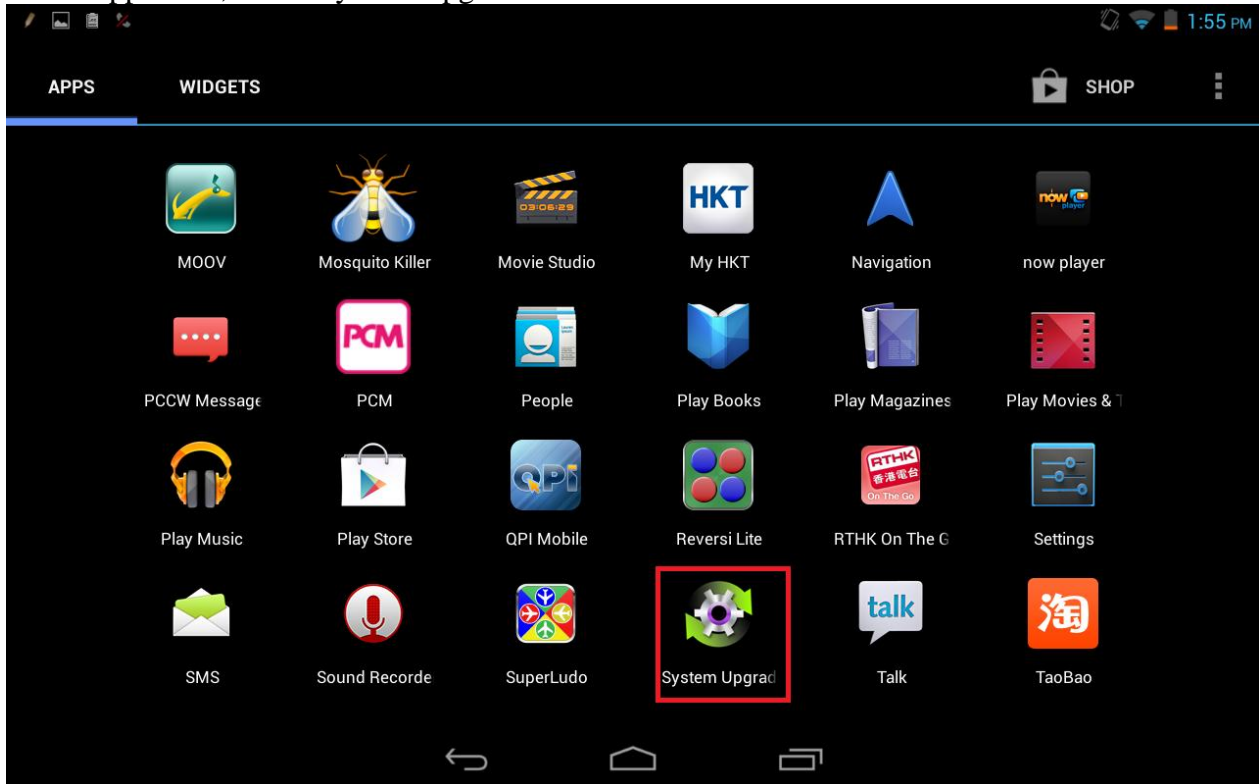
1:55 PM

APPS WIDGETS SHOP

MOOV
Mosquito Killer
03:06:29
Movie Studio
HKT
My HKT
Navigation
now player
now player
PCCW Message
PCM
PCM
People
Play Books
Play Magazines
Play Movies & T
Play Music
Play Store
QPI
QPI Mobile
Reversi Lite
RTHK 香港電台 On The Go
RTHK On The G
Settings
SMS
Sound Recorde
SuperLudo
System Upgrad
talk
Talk
淘
TaoBao